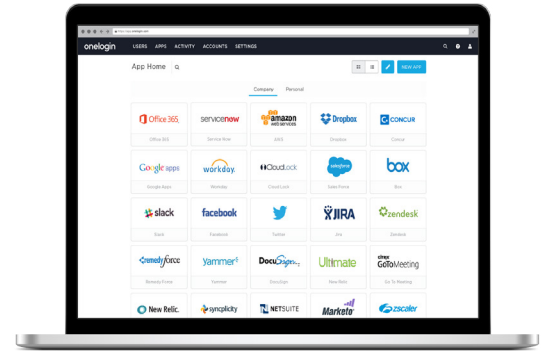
https://app.onelogin.com

onelogin USERS APPS ACTIVITY ACCOUNTS SETTINGS

App Home

NEW APP

Company Personal

Office 365 Office 365
servicenow Service Now
amazon web services AWS
Dropbox Dropbox
CONCUR Concur

Google apps Google Apps
workday. Workday
CloudLock Cloud Lock
salesforce Sales Force
box Box

slack Slack
facebook Facebook
Twitter
JIRA Jira
zendesk Zendesk

remedyforce Remedy Force
yammer Yammer
DocuSign DocuSign
Ultimate New Hire
citrix GoToMeeting Go To Meeting

New Relic.
syncplicity
NETSUITE
Marketo
zscaler